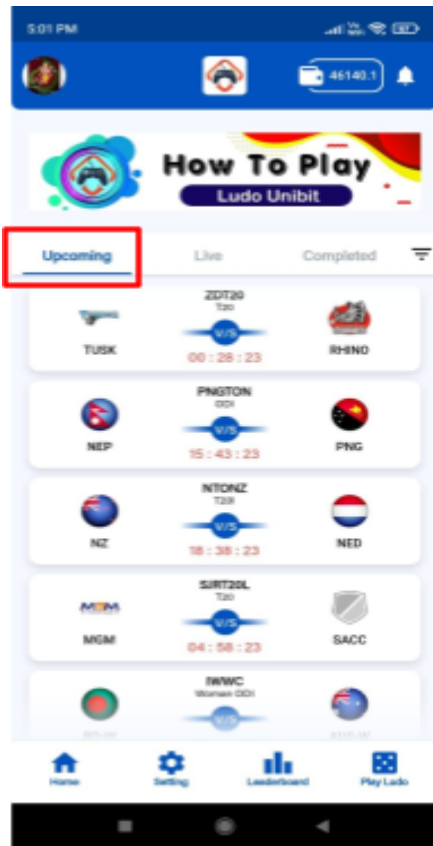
5:01 PM

46140.1

How To Play
Ludo Unibit

Upcoming
Live
Completed

ZDT20
T20
TUSK
V/S
00 : 28 : 23
RHINO

PNGTON
ODI
NEP
V/S
15 : 43 : 23
PNG

NTONZ
T20I
NZ
V/S
18 : 38 : 23
NED

SJRT20L
T20
MGM
MGM
V/S
04 : 58 : 23
SACC

IWWC
Woman ODI
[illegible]
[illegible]

Home
Setting
Leaderboard
Play Ludo